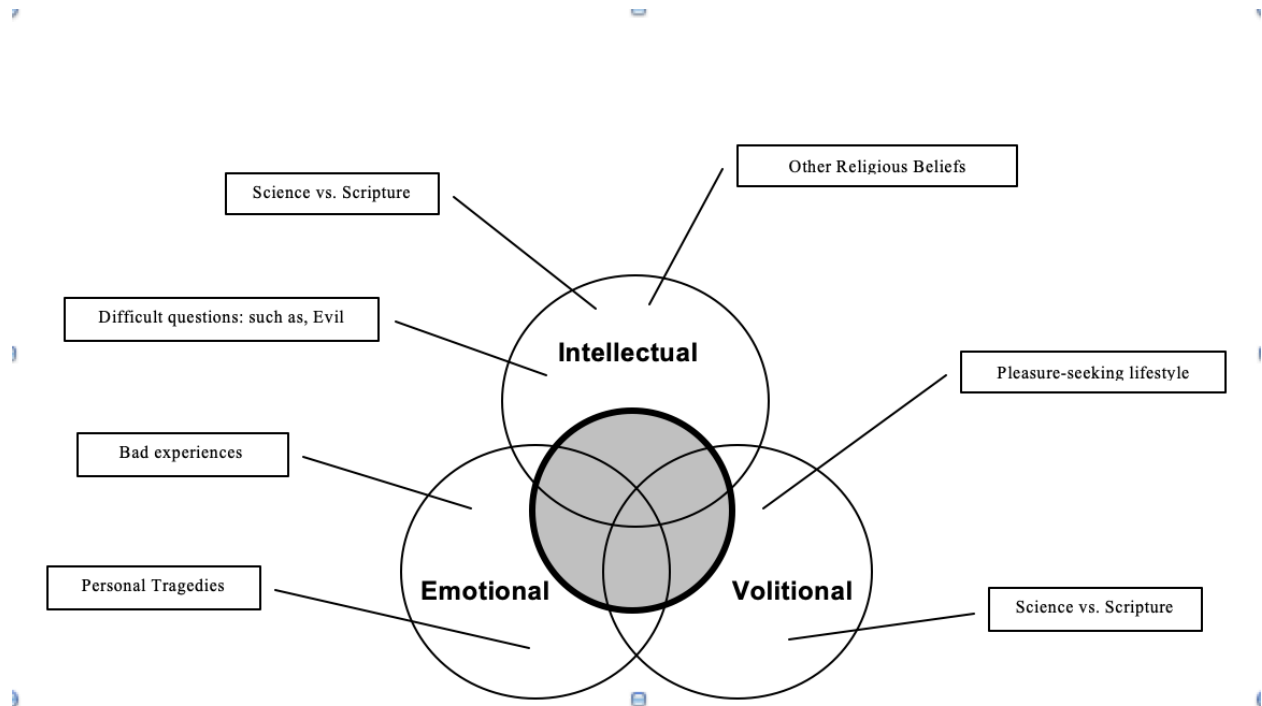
Science vs. Scripture

Other Religious Beliefs

Difficult questions: such as, Evil

Intellectual

Pleasure-seeking lifestyle

Bad experiences

Emotional

Volitional

Personal Tragedies

Science vs. Scripture